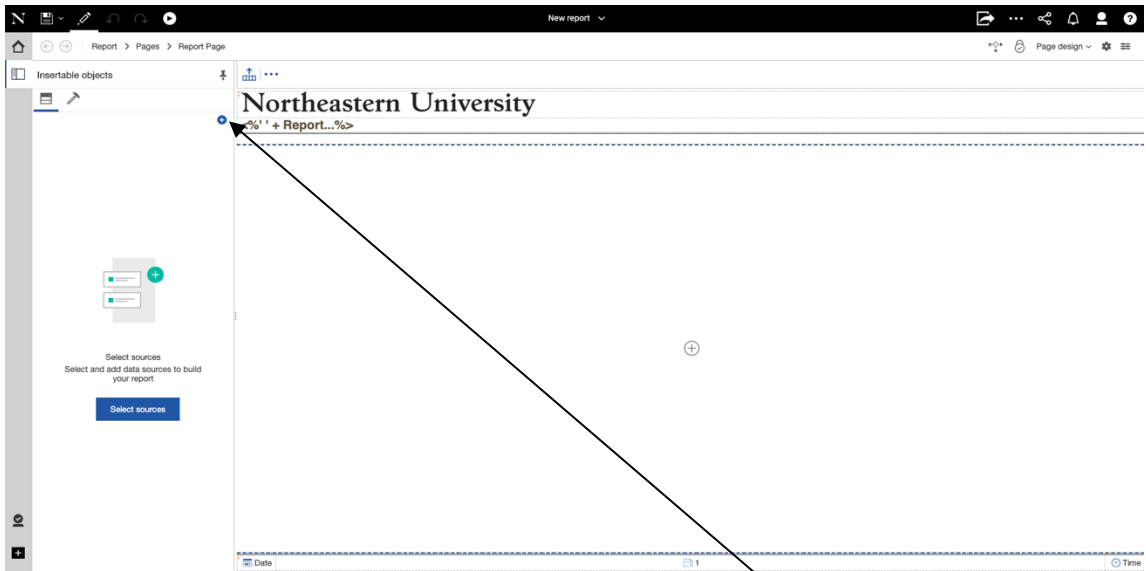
N

New report

Report > Pages > Report Page

Page design

Insertable objects

Northeastern University

<%' ' + Report...%>

Select sources

Select and add data sources to build your report

Select sources

Date

1

Time